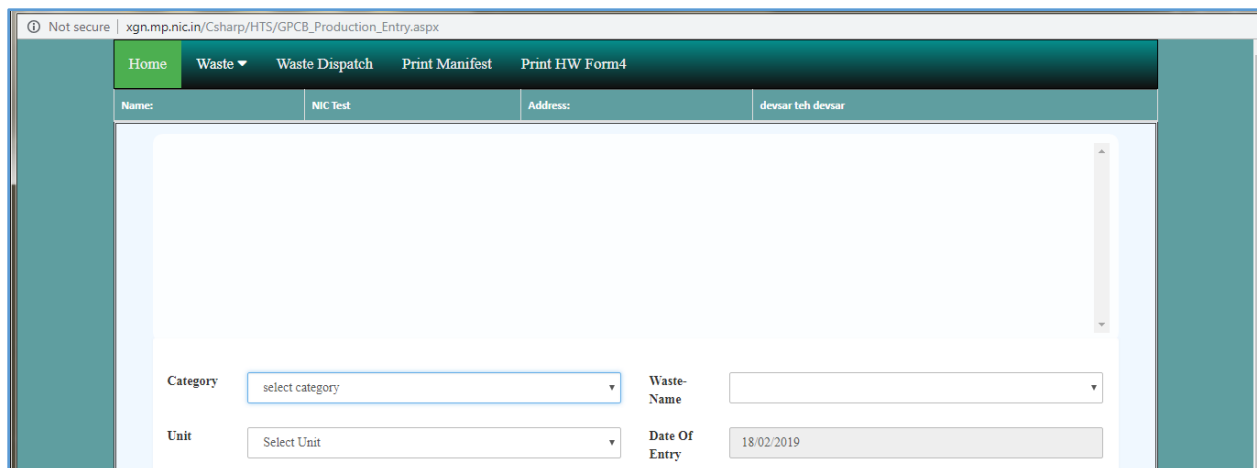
Not secure | xgn.mp.nic.in/Csharp/HTS/GPCB_Production_Entry.aspx

Home Waste Waste Dispatch Print Manifest Print HW Form4

| Name: | NIC Test | Address: | devsar teh devsar |
|---|---|---|---|

Category select category

Waste-Name

Unit Select Unit

Date Of Entry 18/02/2019